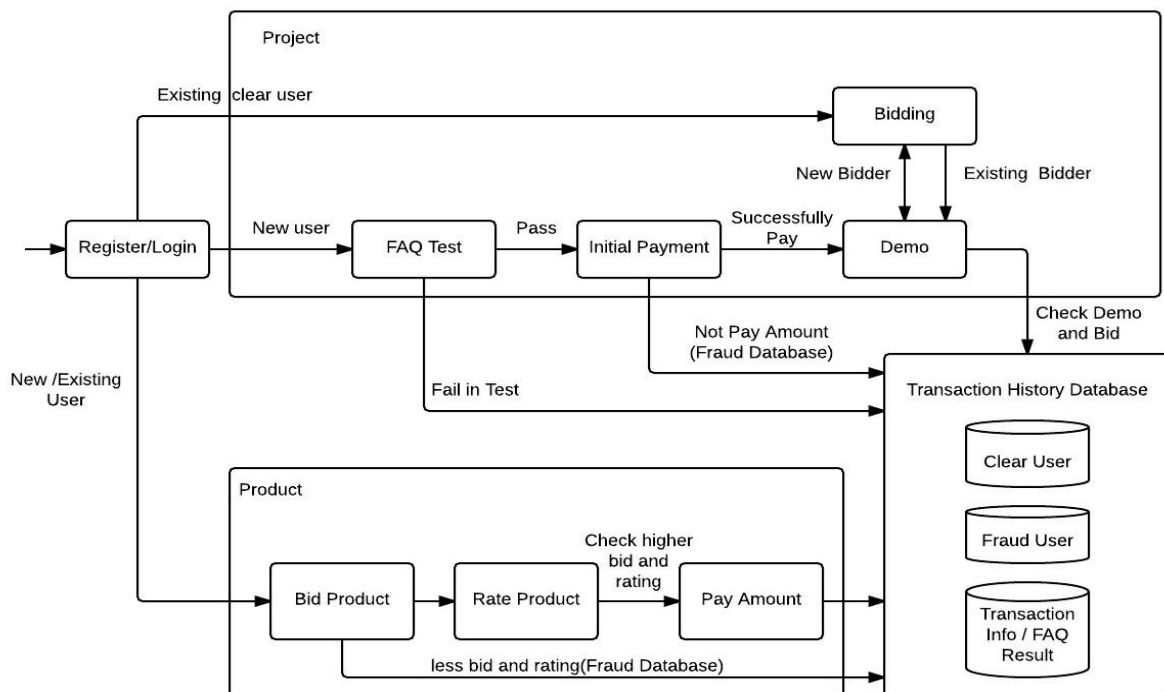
Project

Existing clear user

Bidding

New Bidder

Existing Bidder

Register/Login

New user

FAQ Test

Pass

Initial Payment

Successfully Pay

Demo

Check Demo and Bid

Not Pay Amount (Fraud Database)

New /Existing User

Fail in Test

Transaction History Database

Clear User

Fraud User

Transaction Info / FAQ Result

Product

Check higher bid and rating

Bid Product

Rate Product

Pay Amount

less bid and rating(Fraud Database)